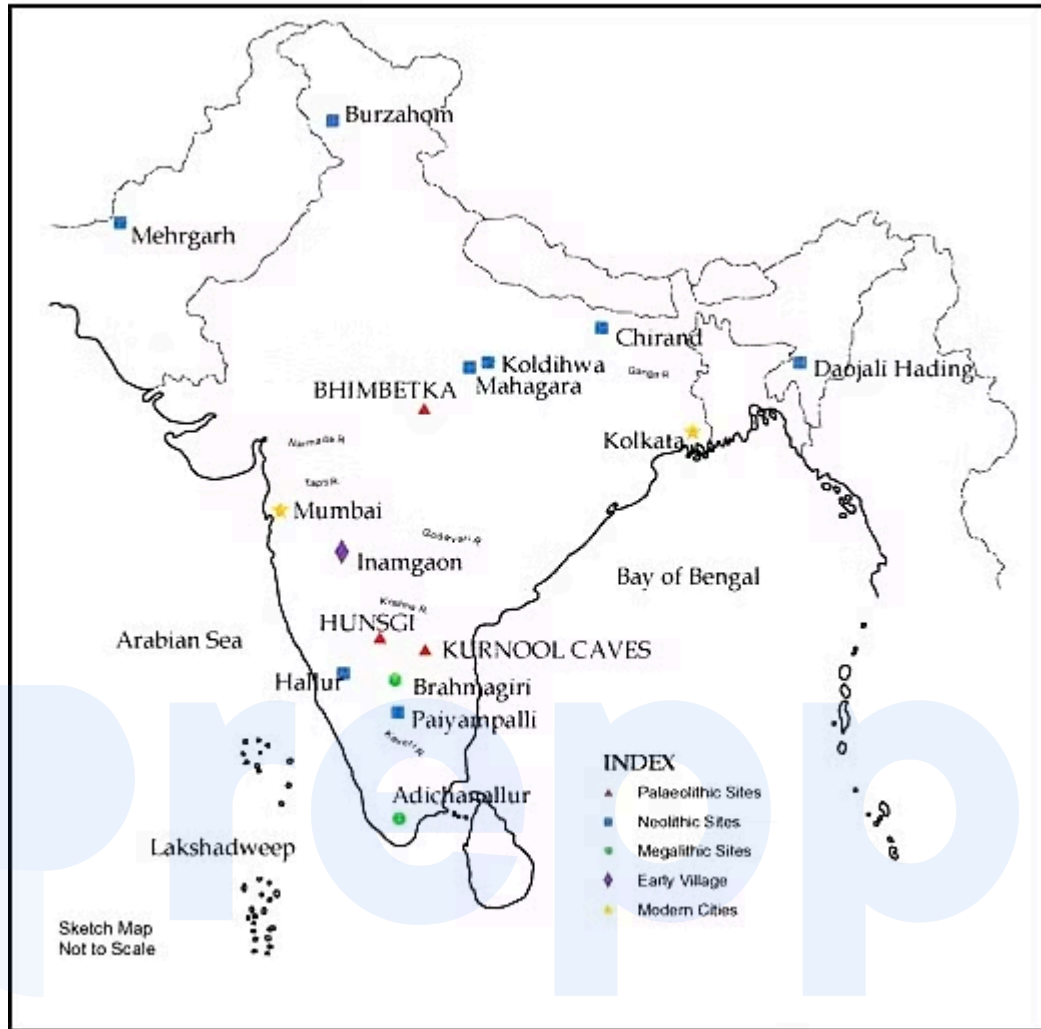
Burzahom

Mehrgarh

Chirand

Koldihwa

Mahagara

Ganga R

Daojali Hading

BHIMBETKA

Narmada R

Kolkata

Tapti R

Mumbai

Godavari R

Inamgaon

Bay of Bengal

Krishna R

HUNSGI

Arabian Sea

KURNOOL CAVES

Hallur

Brahmagiri

Paiyampalli

Kaveri R

INDEX

Palaeolithic Sites

Neolithic Sites

Megalithic Sites

Early Village

Modern Cities

Adichanallur

Lakshadweep

Sketch Map Not to Scale

prepp